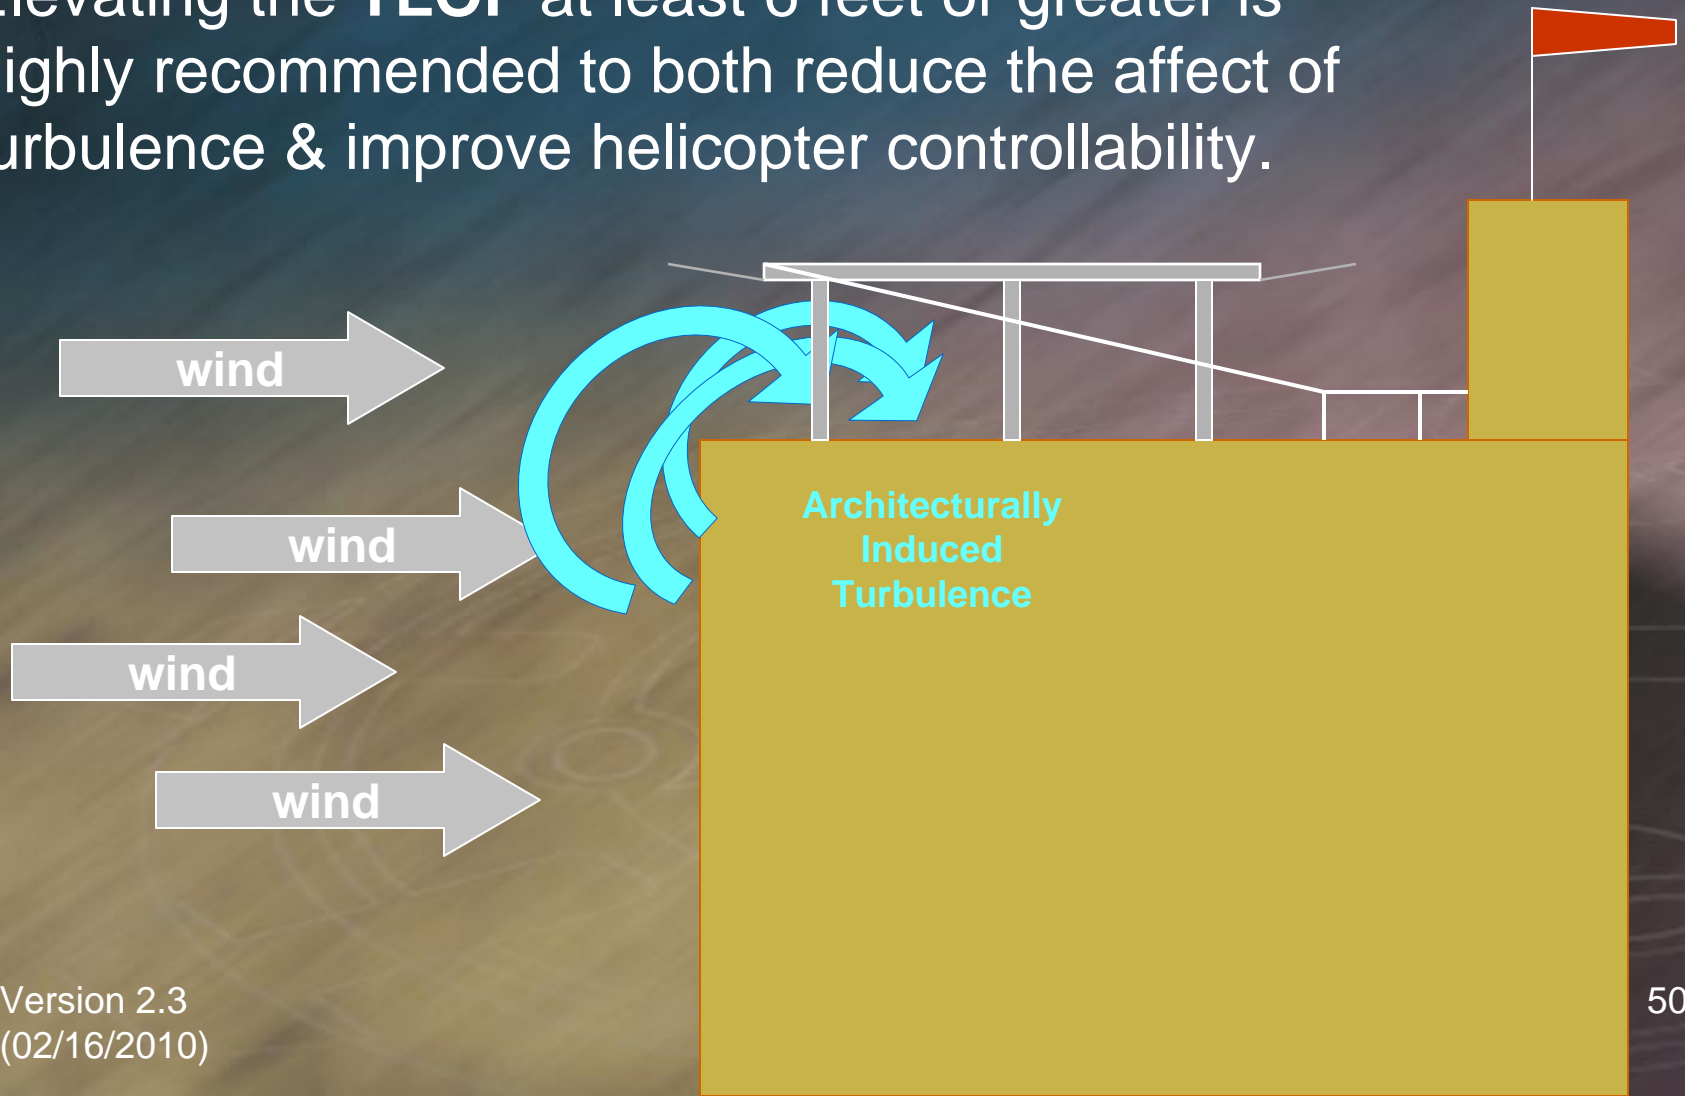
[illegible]levating the TLOF at least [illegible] feet or greater is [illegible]ighly recommended to both reduce the affect of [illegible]urbulence & improve helicopter controllability.

wind

wind

wind

wind

Architecturally Induced Turbulence

Version 2.3 (02/16/2010)

50